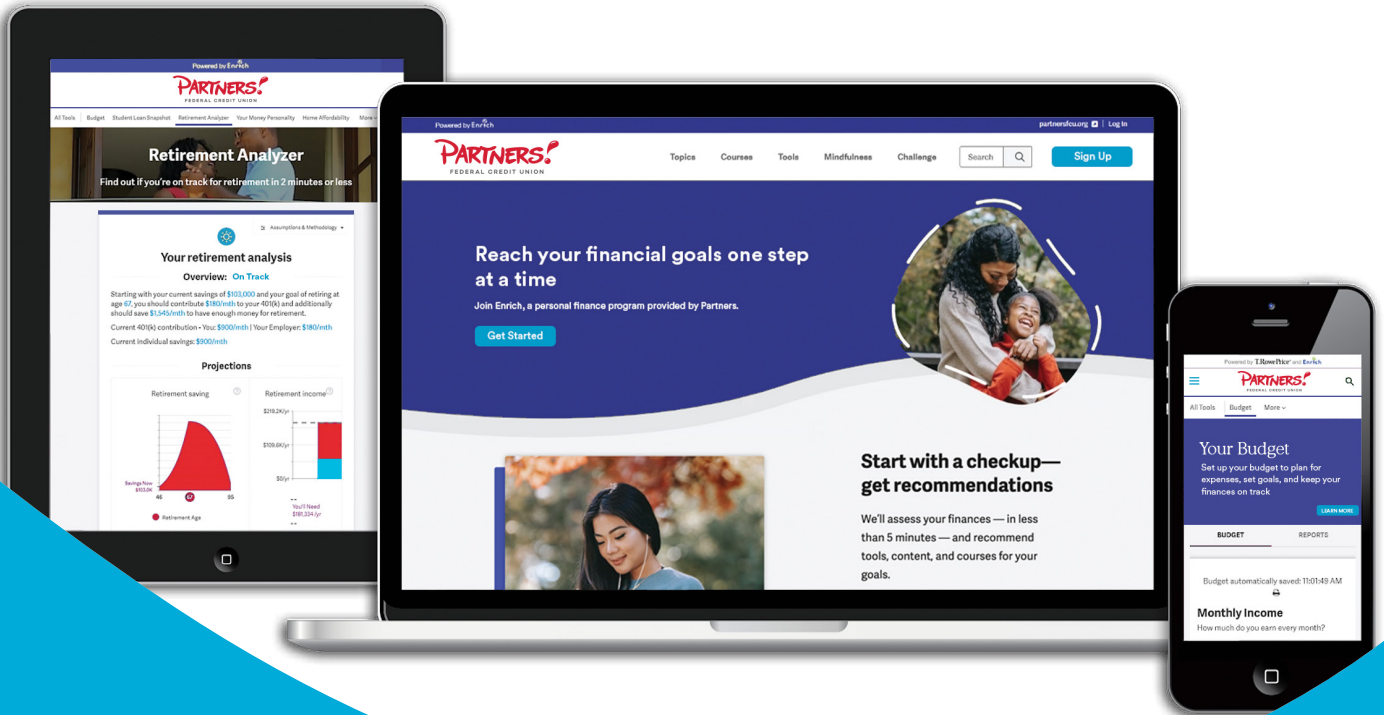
Powered by Enrich

PARTNERS!
FEDERAL CREDIT UNION

All Tools | Budget | Student Loan Snapshot | Retirement Analyzer | Your Money Personality | Home Affordability | More

Retirement Analyzer

Find out if you're on track for retirement in 2 minutes or less

Assumptions & Methodology

Your retirement analysis

Overview: On Track

Starting with your current savings of $103,000 and your goal of retiring at age 67, you should contribute $180/mth to your 401(k) and additionally should save $1,545/mth to have enough money for retirement.

Current 401(k) contribution • You: $900/mth | Your Employer: $180/mth

Current individual savings: $900/mth

Projections

Retirement saving

Savings Now $103.0K

46 67 85

Retirement Age

Retirement income

$219.2K/yr

$109.6K/yr

$0/yr

You'll Need $181,334/yr

Powered by Enrich

partnersfcu.org | Log In

PARTNERS!
FEDERAL CREDIT UNION

Topics | Courses | Tools | Mindfulness | Challenge | Search | Sign Up

Reach your financial goals one step at a time

Join Enrich, a personal finance program provided by Partners.

Get Started

Start with a checkup—get recommendations

We'll assess your finances — in less than 5 minutes — and recommend tools, content, and courses for your goals.

Powered by T.RowePrice and Enrich

PARTNERS!
FEDERAL CREDIT UNION

All Tools | Budget | More

Your Budget

Set up your budget to plan for expenses, set goals, and keep your finances on track

LEARN MORE

BUDGET | REPORTS

Budget automatically saved: 11:01:49 AM

Monthly Income

How much do you earn every month?